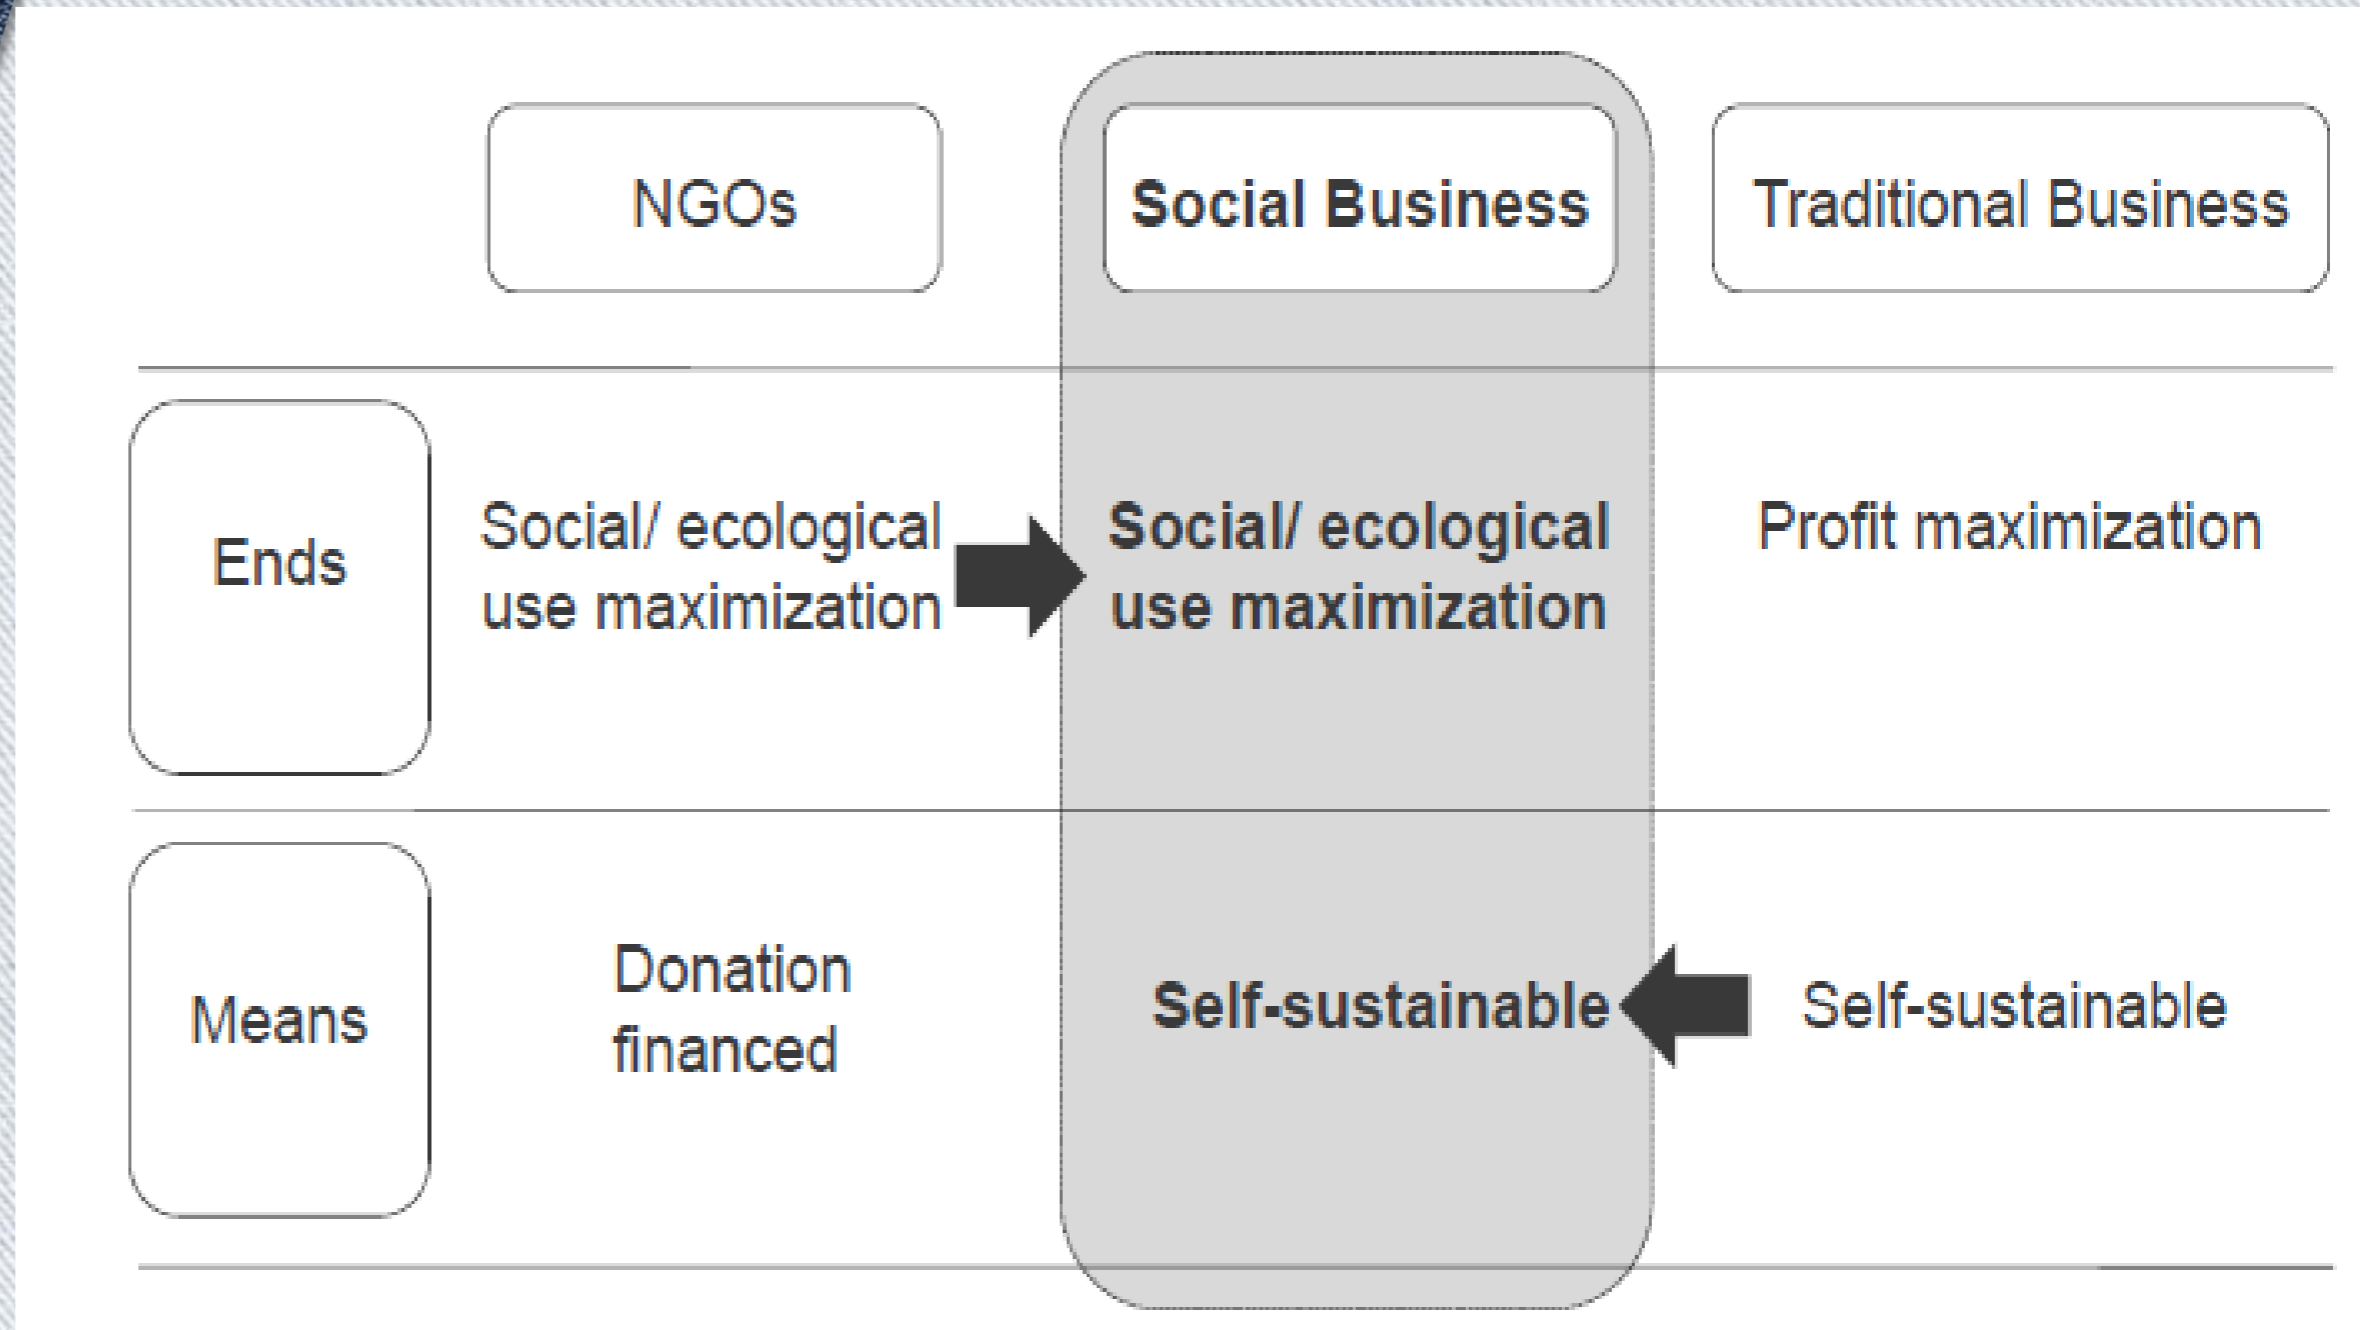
|  | NGOs | Social Business | Traditional Business |
|---|---|---|---|
| Ends | Social/ ecological use maximization | Social/ ecological use maximization | Profit maximization |
| Means | Donation financed | Self-sustainable | Self-sustainable |